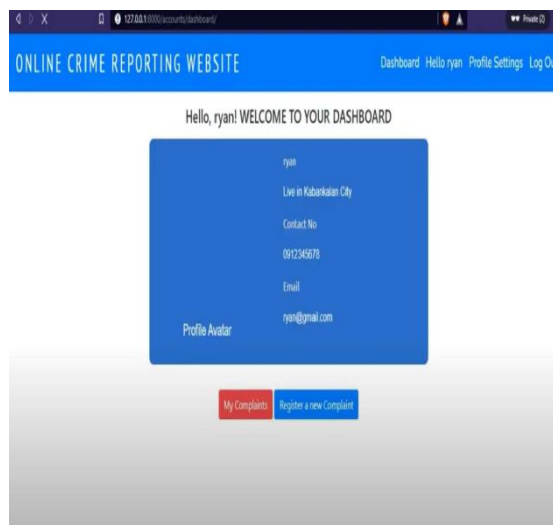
127.0.0.1:8000/accounts/dashboard/

Private (2)

ONLINE CRIME REPORTING WEBSITE

Dashboard Hello ryan Profile Settings Log Ou

Hello, ryan! WELCOME TO YOUR DASHBOARD

ryan

Live in Kabankalan City

Contact No

0912345678

Email

ryan@gmail.com

Profile Avatar

My Complaints

Register a new Complaint